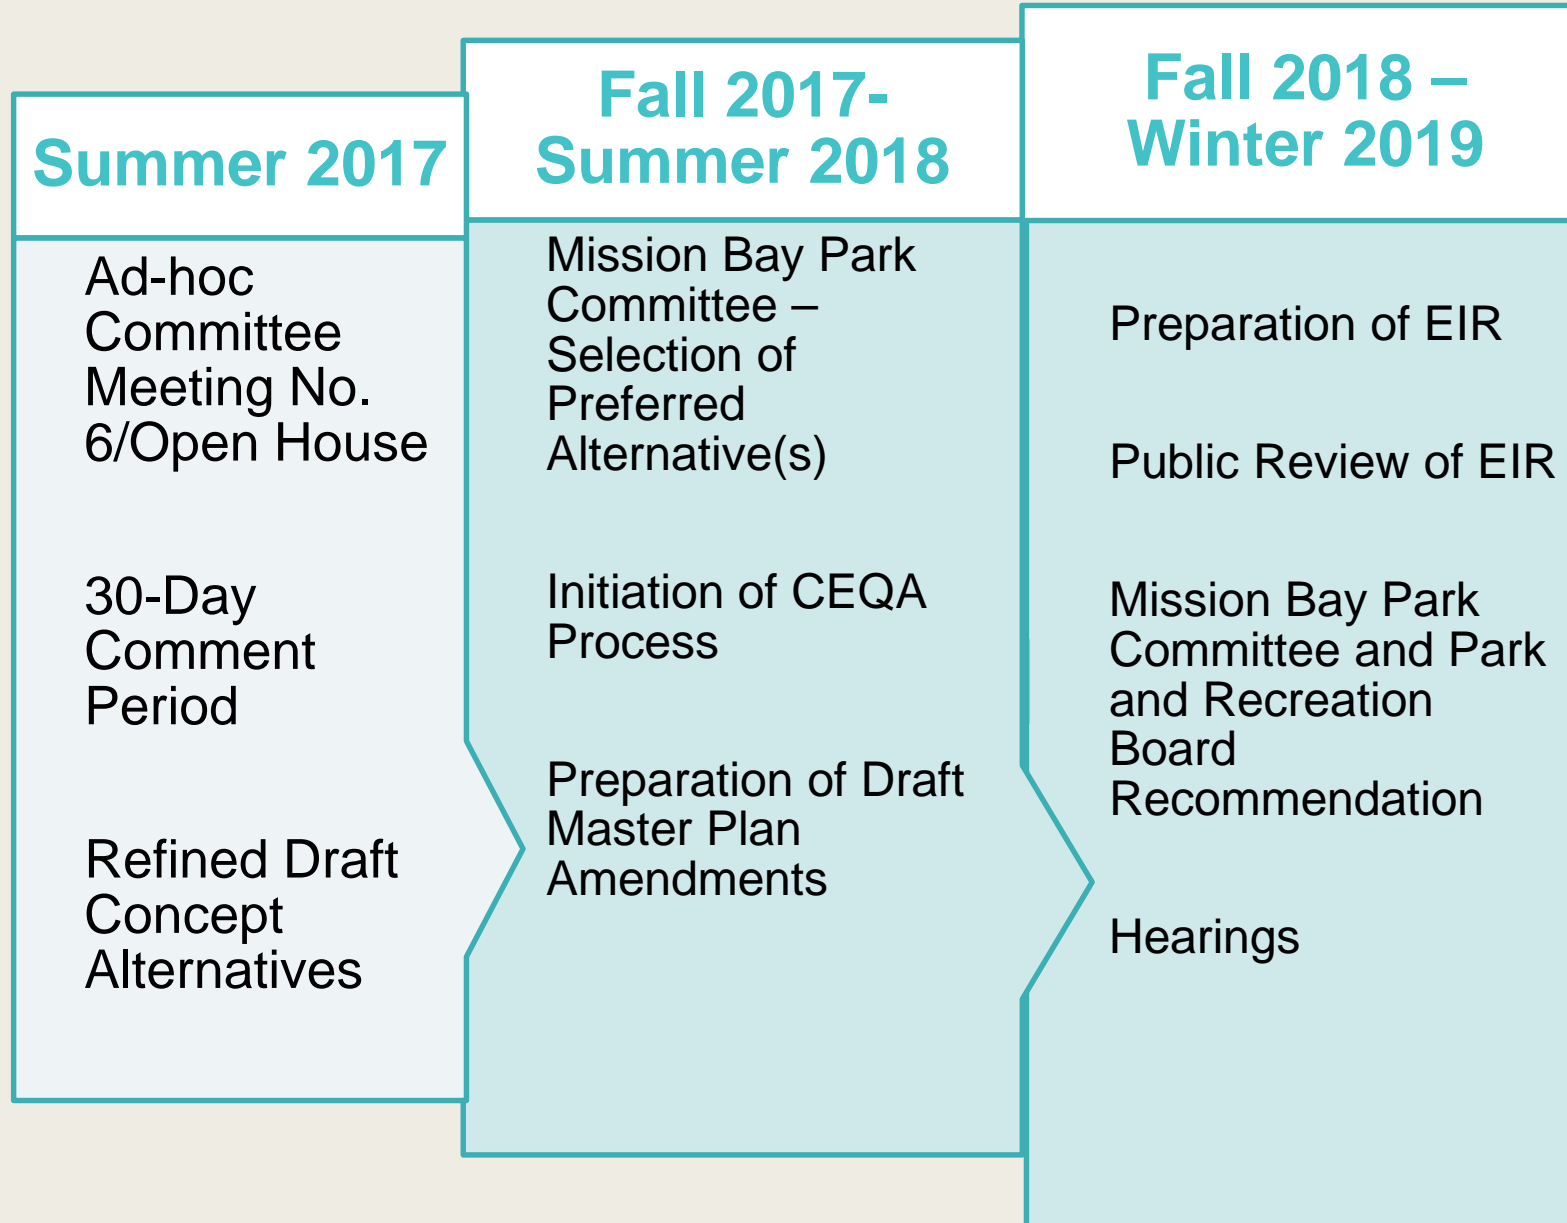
Summer 2017

Ad-hoc Committee Meeting No. 6/Open House

30-Day Comment Period

Refined Draft Concept Alternatives

Fall 2017-Summer 2018

Mission Bay Park Committee – Selection of Preferred Alternative(s)

Initiation of CEQA Process

Preparation of Draft Master Plan Amendments

Fall 2018 – Winter 2019

Preparation of EIR

Public Review of EIR

Mission Bay Park Committee and Park and Recreation Board Recommendation

Hearings